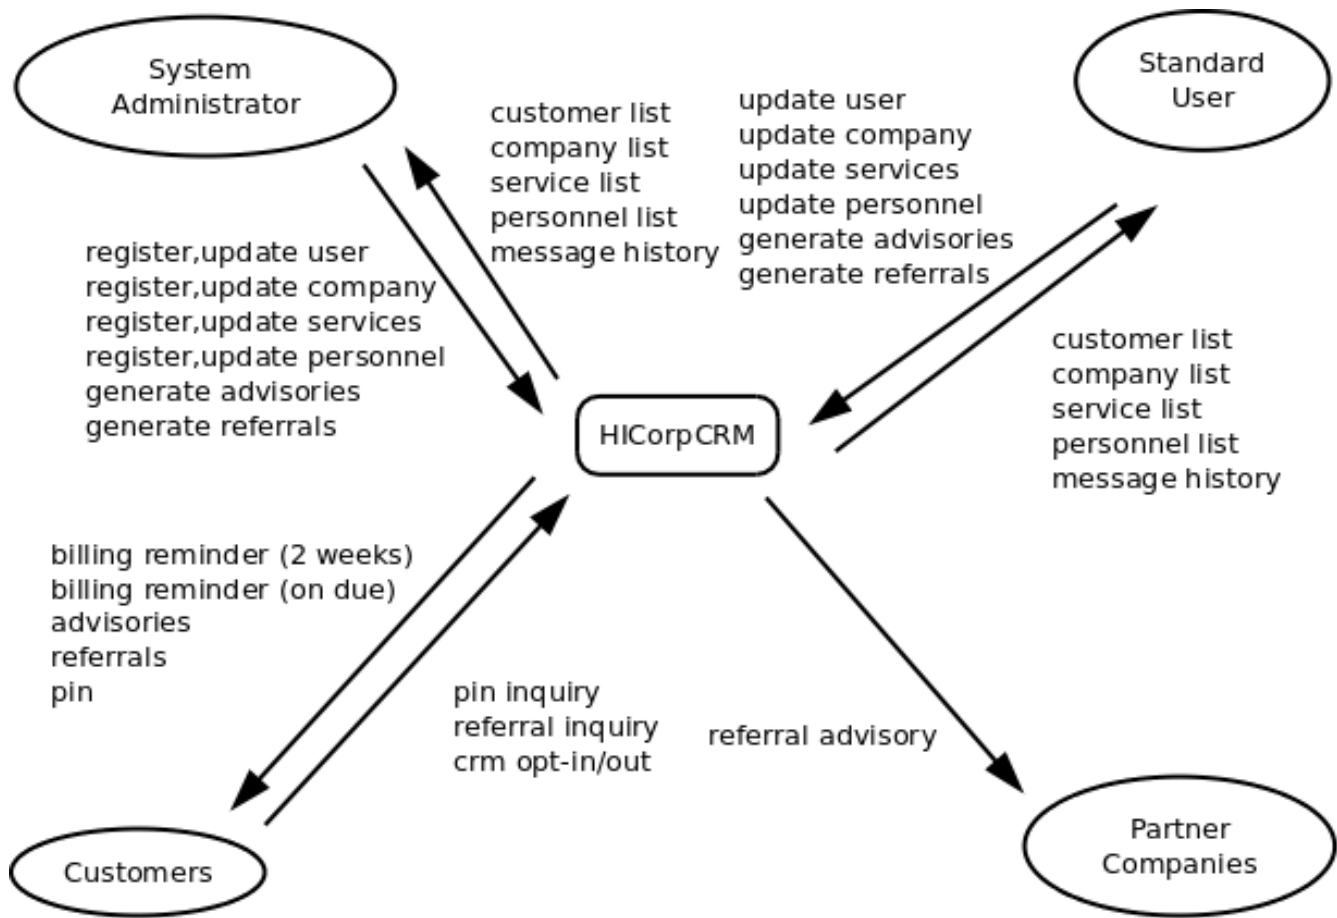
System Administrator

customer list
company list
service list
personnel list
message history

update user
update company
update services
update personnel
generate advisories
generate referrals

Standard User

register,update user
register,update company
register,update services
register,update personnel
generate advisories
generate referrals

HICorpCRM

customer list
company list
service list
personnel list
message history

billing reminder (2 weeks)
billing reminder (on due)
advisories
referrals
pin

pin inquiry
referral inquiry
crm opt-in/out

referral advisory

Customers

Partner Companies